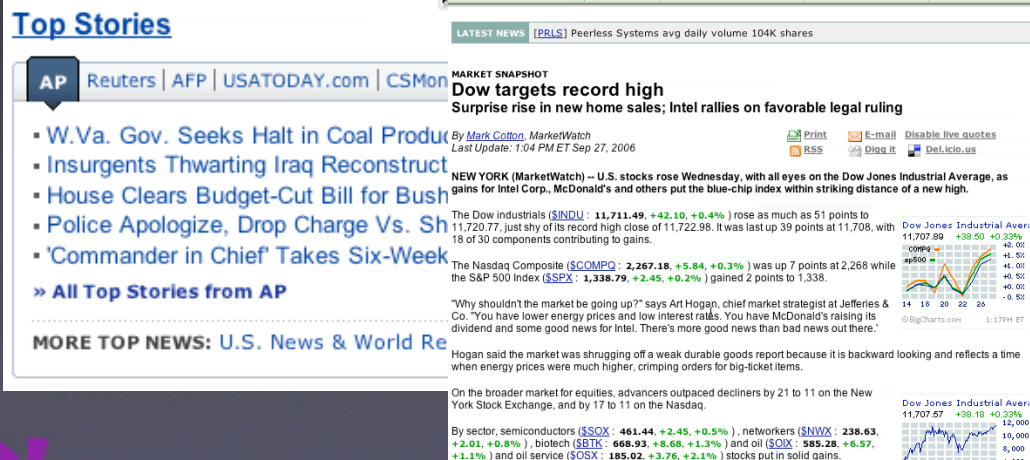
Top Stories

AP Reuters | AFP | USATODAY.com | CSMon

▪ W.Va. Gov. Seeks Halt in Coal Produc
▪ Insurgents Thwarting Iraq Reconstruct
▪ House Clears Budget-Cut Bill for Bush
▪ Police Apologize, Drop Charge Vs. Sh
▪ 'Commander in Chief' Takes Six-Week

» All Top Stories from AP

MORE TOP NEWS: U.S. News & World Re

LATEST NEWS [PRLS] Peerless Systems avg daily volume 104K shares

MARKET SNAPSHOT
Dow targets record high
Surprise rise in new home sales; Intel rallies on favorable legal ruling

By Mark Cotton, MarketWatch
Last Update: 1:04 PM ET Sep 27, 2006

Print E-mail Disable live quotes
RSS Digg it Del.icio.us

NEW YORK (MarketWatch) -- U.S. stocks rose Wednesday, with all eyes on the Dow Jones Industrial Average, as gains for Intel Corp., McDonald's and others put the blue-chip index within striking distance of a new high.

The Dow industrials ($INDU : 11,711.49, +42.10, +0.4% ) rose as much as 51 points to 11,720.77, just shy of its record high close of 11,722.98. It was last up 39 points at 11,708, with 18 of 30 components contributing to gains.

The Nasdaq Composite ($COMPQ : 2,267.18, +5.84, +0.3% ) was up 7 points at 2,268 while the S&P 500 Index ($SPX : 1,338.79, +2.45, +0.2% ) gained 2 points to 1,338.

"Why shouldn't the market be going up?" says Art Hogan, chief market strategist at Jefferies & Co. "You have lower energy prices and low interest rates. You have McDonald's raising its dividend and some good news for Intel. There's more good news than bad news out there."

Hogan said the market was shrugging off a weak durable goods report because it is backward looking and reflects a time when energy prices were much higher, crimping orders for big-ticket items.

On the broader market for equities, advancers outpaced decliners by 21 to 11 on the New York Stock Exchange, and by 17 to 11 on the Nasdaq.

By sector, semiconductors ($SOX : 461.44, +2.45, +0.5% ) , networkers ($NWX : 238.63, +2.01, +0.8% ) , biotech ($BTK : 668.93, +8.68, +1.3% ) and oil ($OIX : 585.28, +6.57, +1.1% ) and oil service ($OSX : 185.02, +3.76, +2.1% ) stocks put in solid gains.

Dow Jones Industrial Avera
11,707.89 +38.50 +0.33%
COMPQ
sp500
+2.0%
+1.5%
+1.0%
+0.5%
+0.0%
-0.5%
14 18 20 22 26
©BigCharts.com 1:17PM ET

Dow Jones Industrial Avera
11,707.57 +38.18 +0.33%
12,000
10,000
8,000